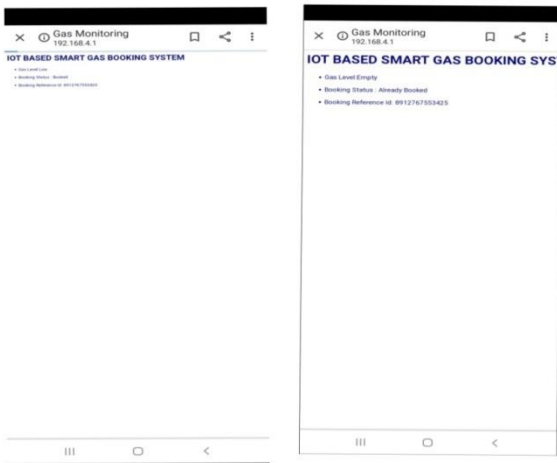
Gas Monitoring
192.168.4.1

IOT BASED SMART GAS BOOKING SYSTEM

- Gas Level Low
- Booking Status : Booked
- Booking Reference Id: 8912767553425

Gas Monitoring
192.168.4.1

IOT BASED SMART GAS BOOKING SYS

- Gas Level Empty
- Booking Status : Already Booked
- Booking Reference Id: 8912767553425